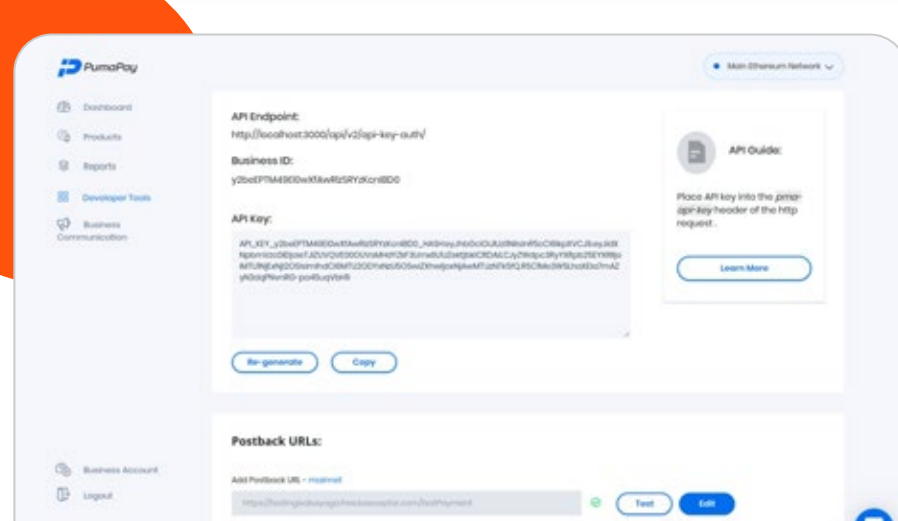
PumaPay

Main Ethereum Network

Dashboard

Products

Reports

Developer Tools

Business Communication

API Endpoint:

http://localhost:3000/api/v2/api-key-auth/

Business ID:

y2beEPTM49D0wXfAwRlzSRYzKcnBD0

API Key:

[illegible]

Re-generate

Copy

API Guide:

Place API key into the pma-api-key header of the http request.

Learn More

Postback URLs:

Add Postback URL - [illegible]

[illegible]

Test

Edit

Business Account

Logout